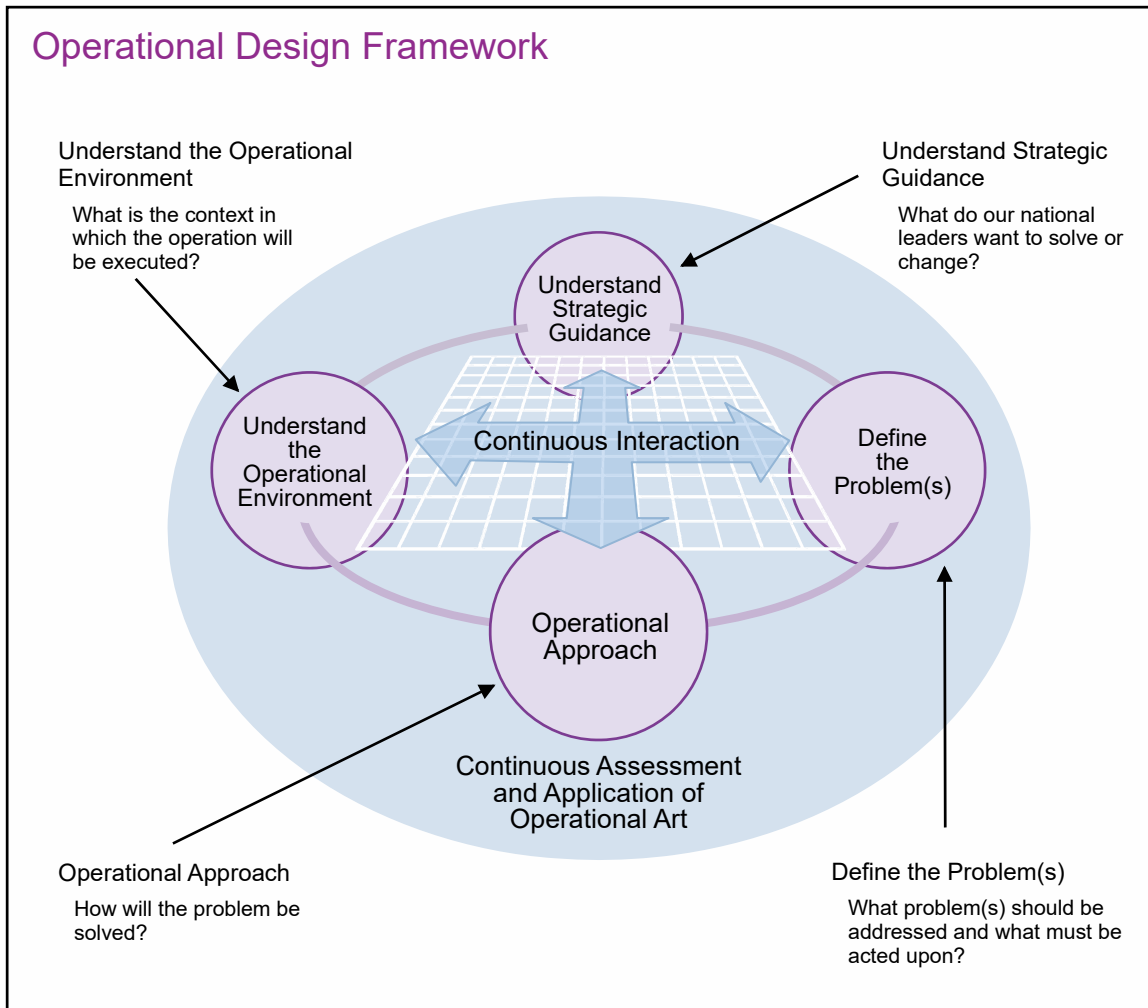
Operational Design Framework

Understand the Operational Environment

What is the context in which the operation will be executed?

Understand Strategic Guidance

What do our national leaders want to solve or change?

Understand Strategic Guidance

Understand the Operational Environment

Continuous Interaction

Define the Problem(s)

Operational Approach

Continuous Assessment and Application of Operational Art

Operational Approach

How will the problem be solved?

Define the Problem(s)

What problem(s) should be addressed and what must be acted upon?